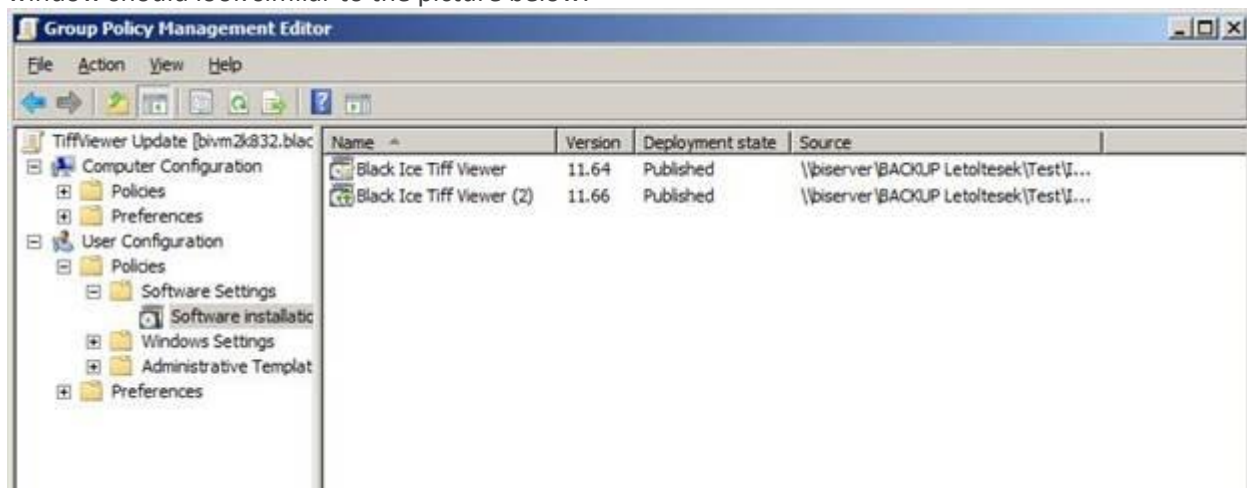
window should look similar to the picture below:

Group Policy Management Editor

File Action View Help

TiffViewer Update [bivm2k832.blac
Computer Configuration
Policies
Preferences
User Configuration
Policies
Software Settings
Software installatio
Windows Settings
Administrative Templat
Preferences

| Name | Version | Deployment state | Source |
|---|---|---|---|
| Black Ice Tiff Viewer | 11.64 | Published | \\biserver\BACKUP Letoltesek\Test\I... |
| Black Ice Tiff Viewer (2) | 11.66 | Published | \\biserver\BACKUP Letoltesek\Test\I... |